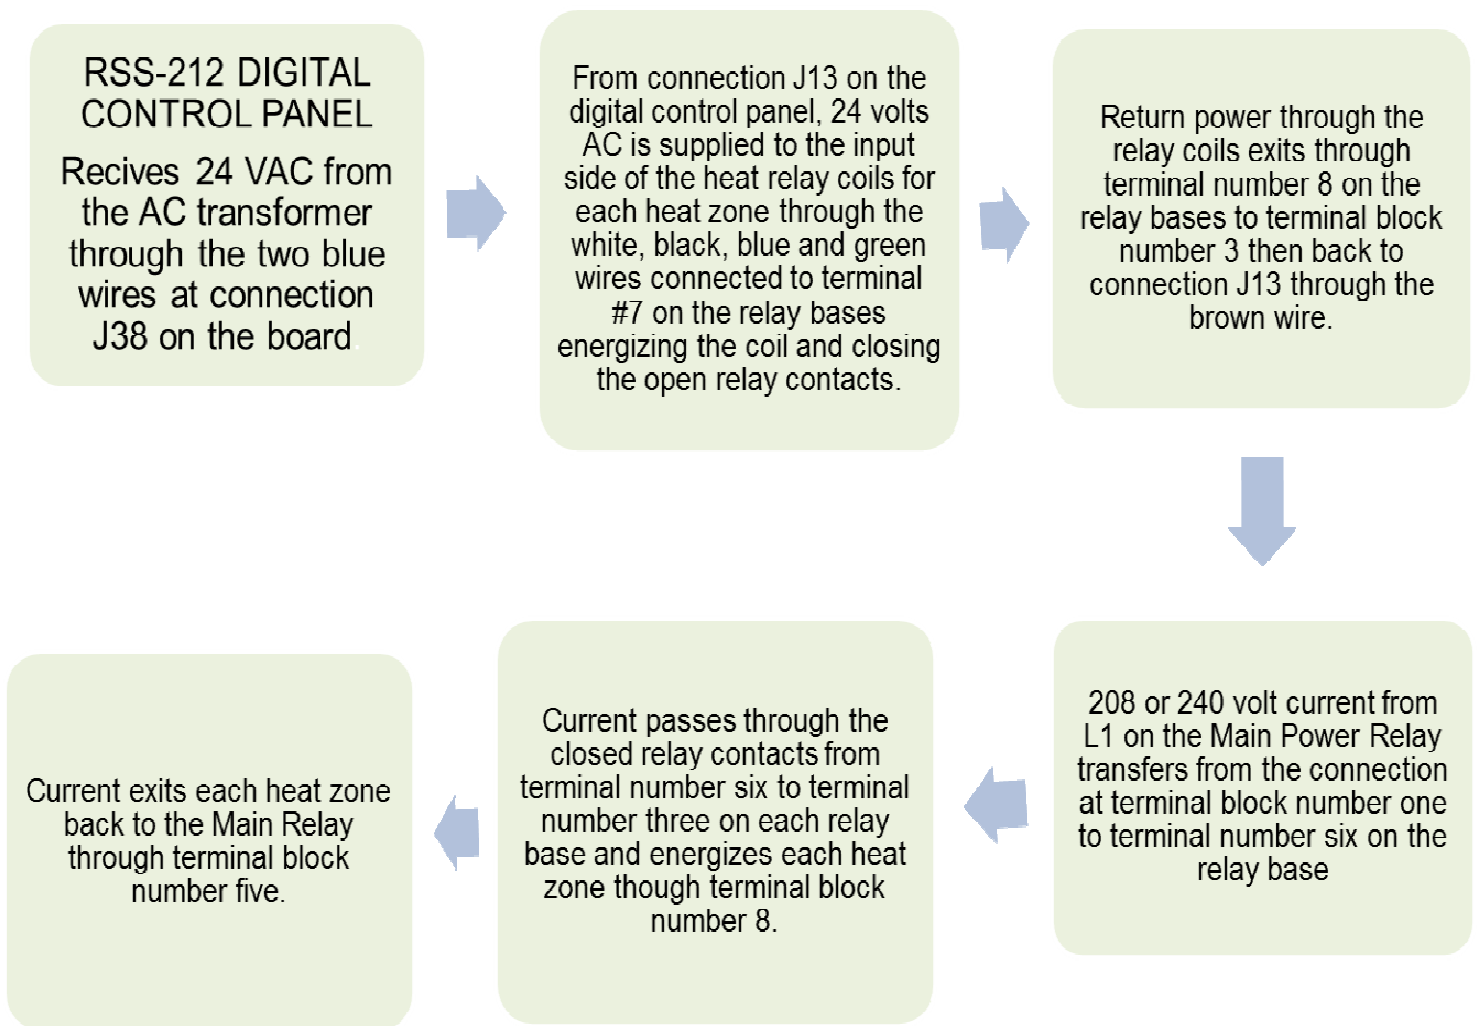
RSS-212 DIGITAL CONTROL PANEL

Recives 24 VAC from the AC transformer through the two blue wires at connection J38 on the board.

From connection J13 on the digital control panel, 24 volts AC is supplied to the input side of the heat relay coils for each heat zone through the white, black, blue and green wires connected to terminal #7 on the relay bases energizing the coil and closing the open relay contacts.

Return power through the relay coils exits through terminal number 8 on the relay bases to terminal block number 3 then back to connection J13 through the brown wire.

208 or 240 volt current from L1 on the Main Power Relay transfers from the connection at terminal block number one to terminal number six on the relay base

Current passes through the closed relay contacts from terminal number six to terminal number three on each relay base and energizes each heat zone though terminal block number 8.

Current exits each heat zone back to the Main Relay through terminal block number five.